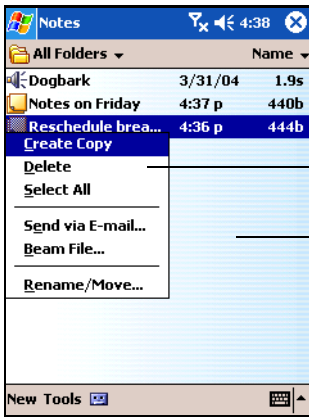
Notes 4:38

All Folders Name

| | | |
|---|---|---|
| Dogbark | 3/31/04 | 1.9s |
| Notes on Friday | 4:37 p | 440b |
| Reschedule brea... | 4:36 p | 444b |

Create Copy
Delete
Select All
Send via E-mail...
Beam File...
Rename/Move...

New Tools